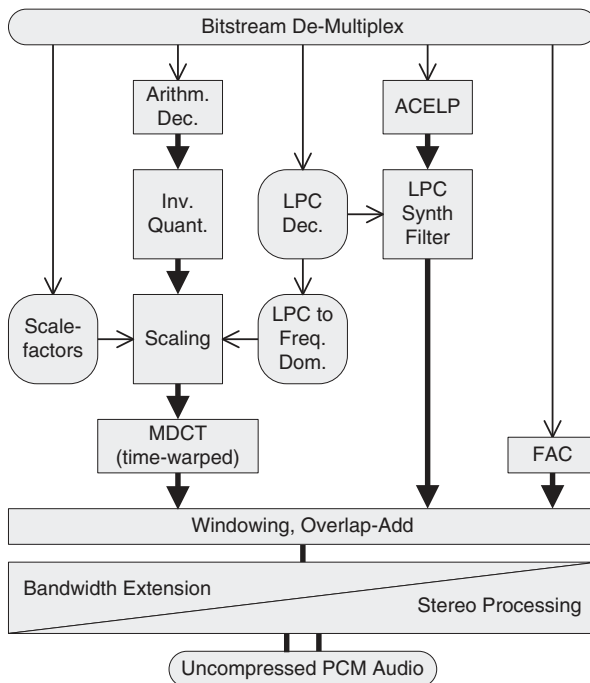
Bitstream De-Multiplex

Arithm. Dec.

ACELP

Inv. Quant.

LPC Dec.

LPC Synth Filter

Scalefactors

Scaling

LPC to Freq. Dom.

MDCT (time-warped)

FAC

Windowing, Overlap-Add

Bandwidth Extension

Stereo Processing

Uncompressed PCM Audio